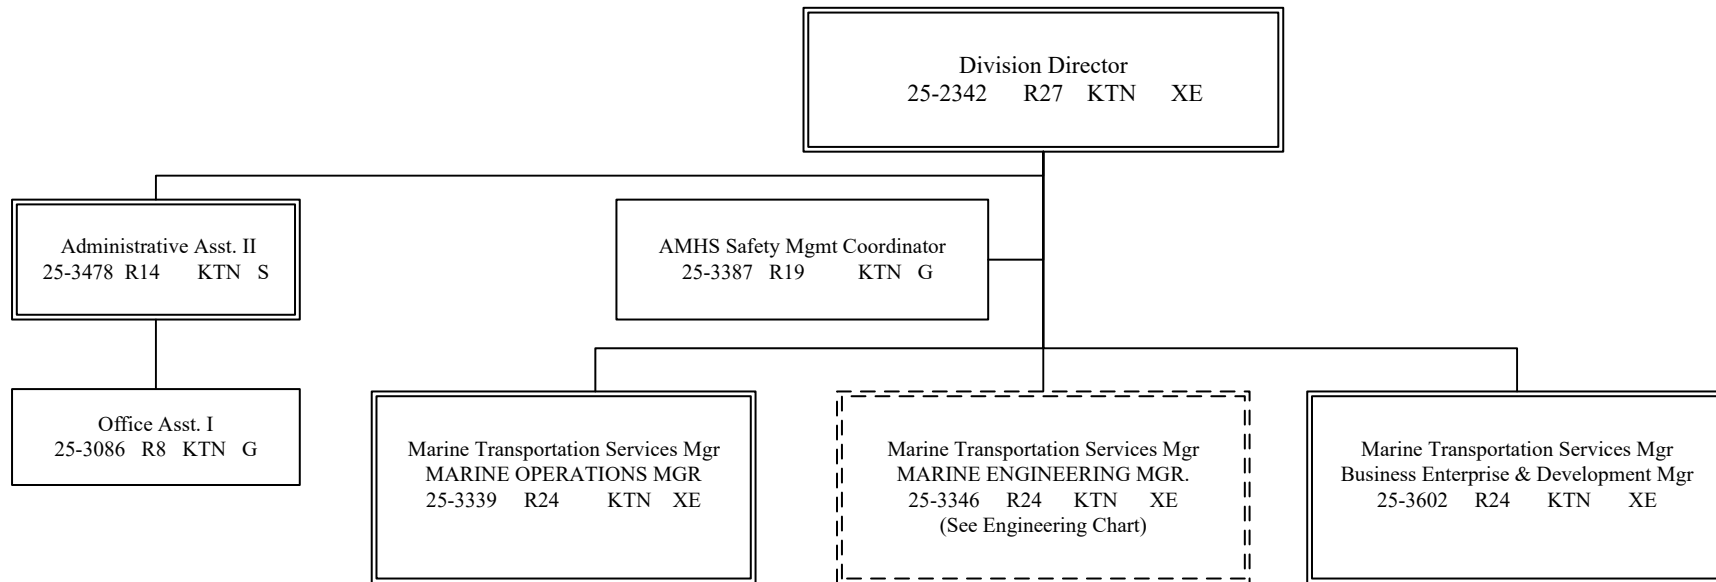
Division Director
25-2342 R27 KTN XE

Administrative Asst. II
25-3478 R14 KTN S

AMHS Safety Mgmt Coordinator
25-3387 R19 KTN G

Office Asst. I
25-3086 R8 KTN G

Marine Transportation Services Mgr
MARINE OPERATIONS MGR
25-3339 R24 KTN XE

Marine Transportation Services Mgr
MARINE ENGINEERING MGR.
25-3346 R24 KTN XE
(See Engineering Chart)

Marine Transportation Services Mgr
Business Enterprise & Development Mgr
25-3602 R24 KTN XE